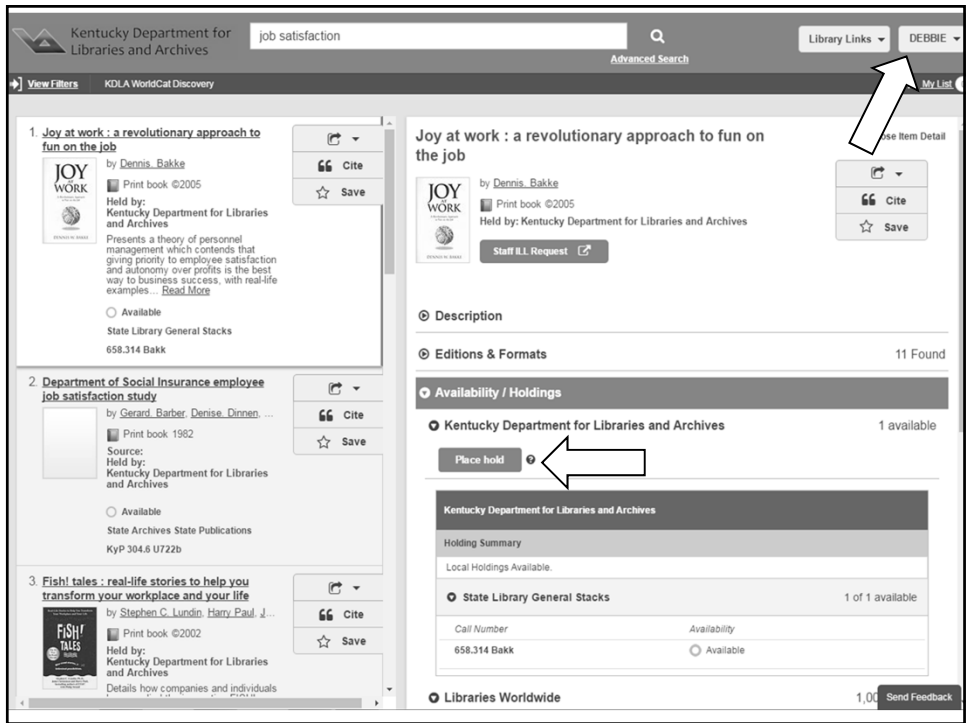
Kentucky Department for Libraries and Archives

job satisfaction

Advanced Search

Library Links

DEBBIE

View Filters

KDLA WorldCat Discovery

My List

1. Joy at work : a revolutionary approach to fun on the job

JOY AT WORK

by Dennis. Bakke

Print book ©2005

Held by: Kentucky Department for Libraries and Archives

Presents a theory of personnel management which contends that giving priority to employee satisfaction and autonomy over profits is the best way to business success, with real-life examples... Read More

Available

State Library General Stacks

658.314 Bakk

Cite

Save

2. Department of Social Insurance employee job satisfaction study

by Gerard. Barber, Denise. Dinnen, ...

Print book 1982

Source:

Held by: Kentucky Department for Libraries and Archives

Available

State Archives State Publications

KyP 304.6 U722b

Cite

Save

3. Fish! tales : real-life stories to help you transform your workplace and your life

FISH! TALES

by Stephen C. Lundin, Harry Paul, J...

Print book ©2002

Held by: Kentucky Department for Libraries and Archives

Details how companies and individuals

Cite

Save

Joy at work : a revolutionary approach to fun on the job

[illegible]ose Item Detail

JOY AT WORK

by Dennis. Bakke

Print book ©2005

Held by: Kentucky Department for Libraries and Archives

Staff ILL Request

Cite

Save

Description

Editions & Formats

11 Found

Availability / Holdings

Kentucky Department for Libraries and Archives

1 available

Place hold

Kentucky Department for Libraries and Archives

Holding Summary

Local Holdings Available.

State Library General Stacks

1 of 1 available

| Call Number | Availability |
|---|---|
| 658.314 Bakk | Available |

Libraries Worldwide

1,0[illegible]

Send Feedback